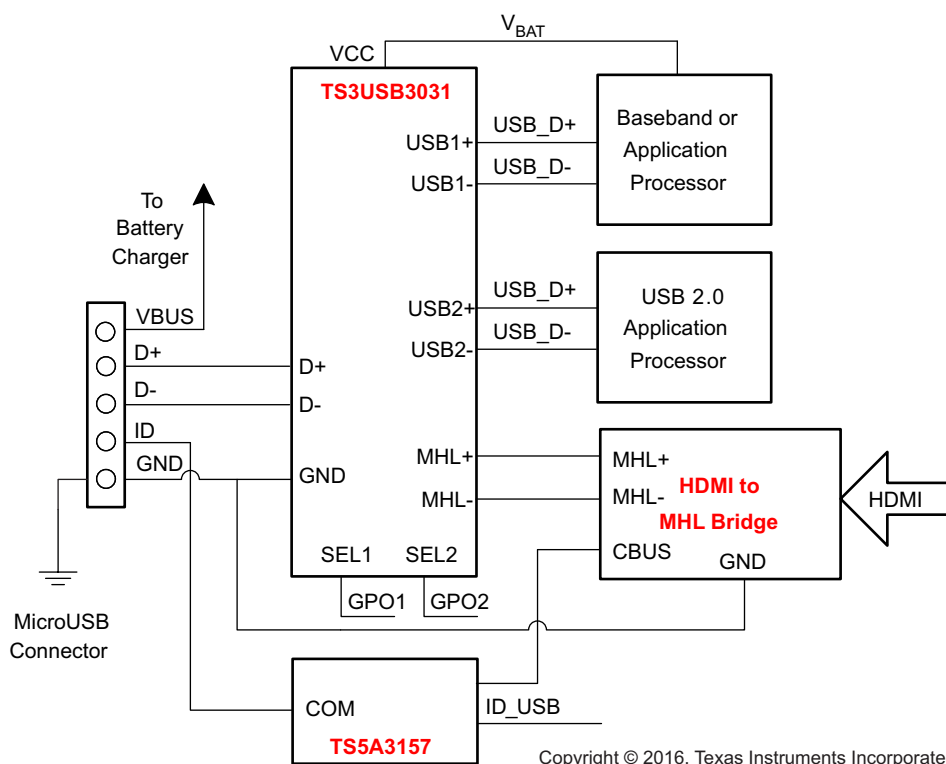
$V_{BAT}$

VCC

TS3USB3031

USB1+

USB1-

USB_D+

USB_D-

Baseband or Application Processor

To Battery Charger

USB2+

USB2-

USB_D+

USB_D-

USB 2.0 Application Processor

VBUS

D+

D-

ID

GND

D+

D-

GND

MHL+

MHL-

MHL+

MHL-

CBUS

GND

HDMI to MHL Bridge

HDMI

SEL1

SEL2

GPO1

GPO2

MicroUSB Connector

COM

ID_USB

TS5A3157

Copyright © 2016, Texas Instruments Incorporate